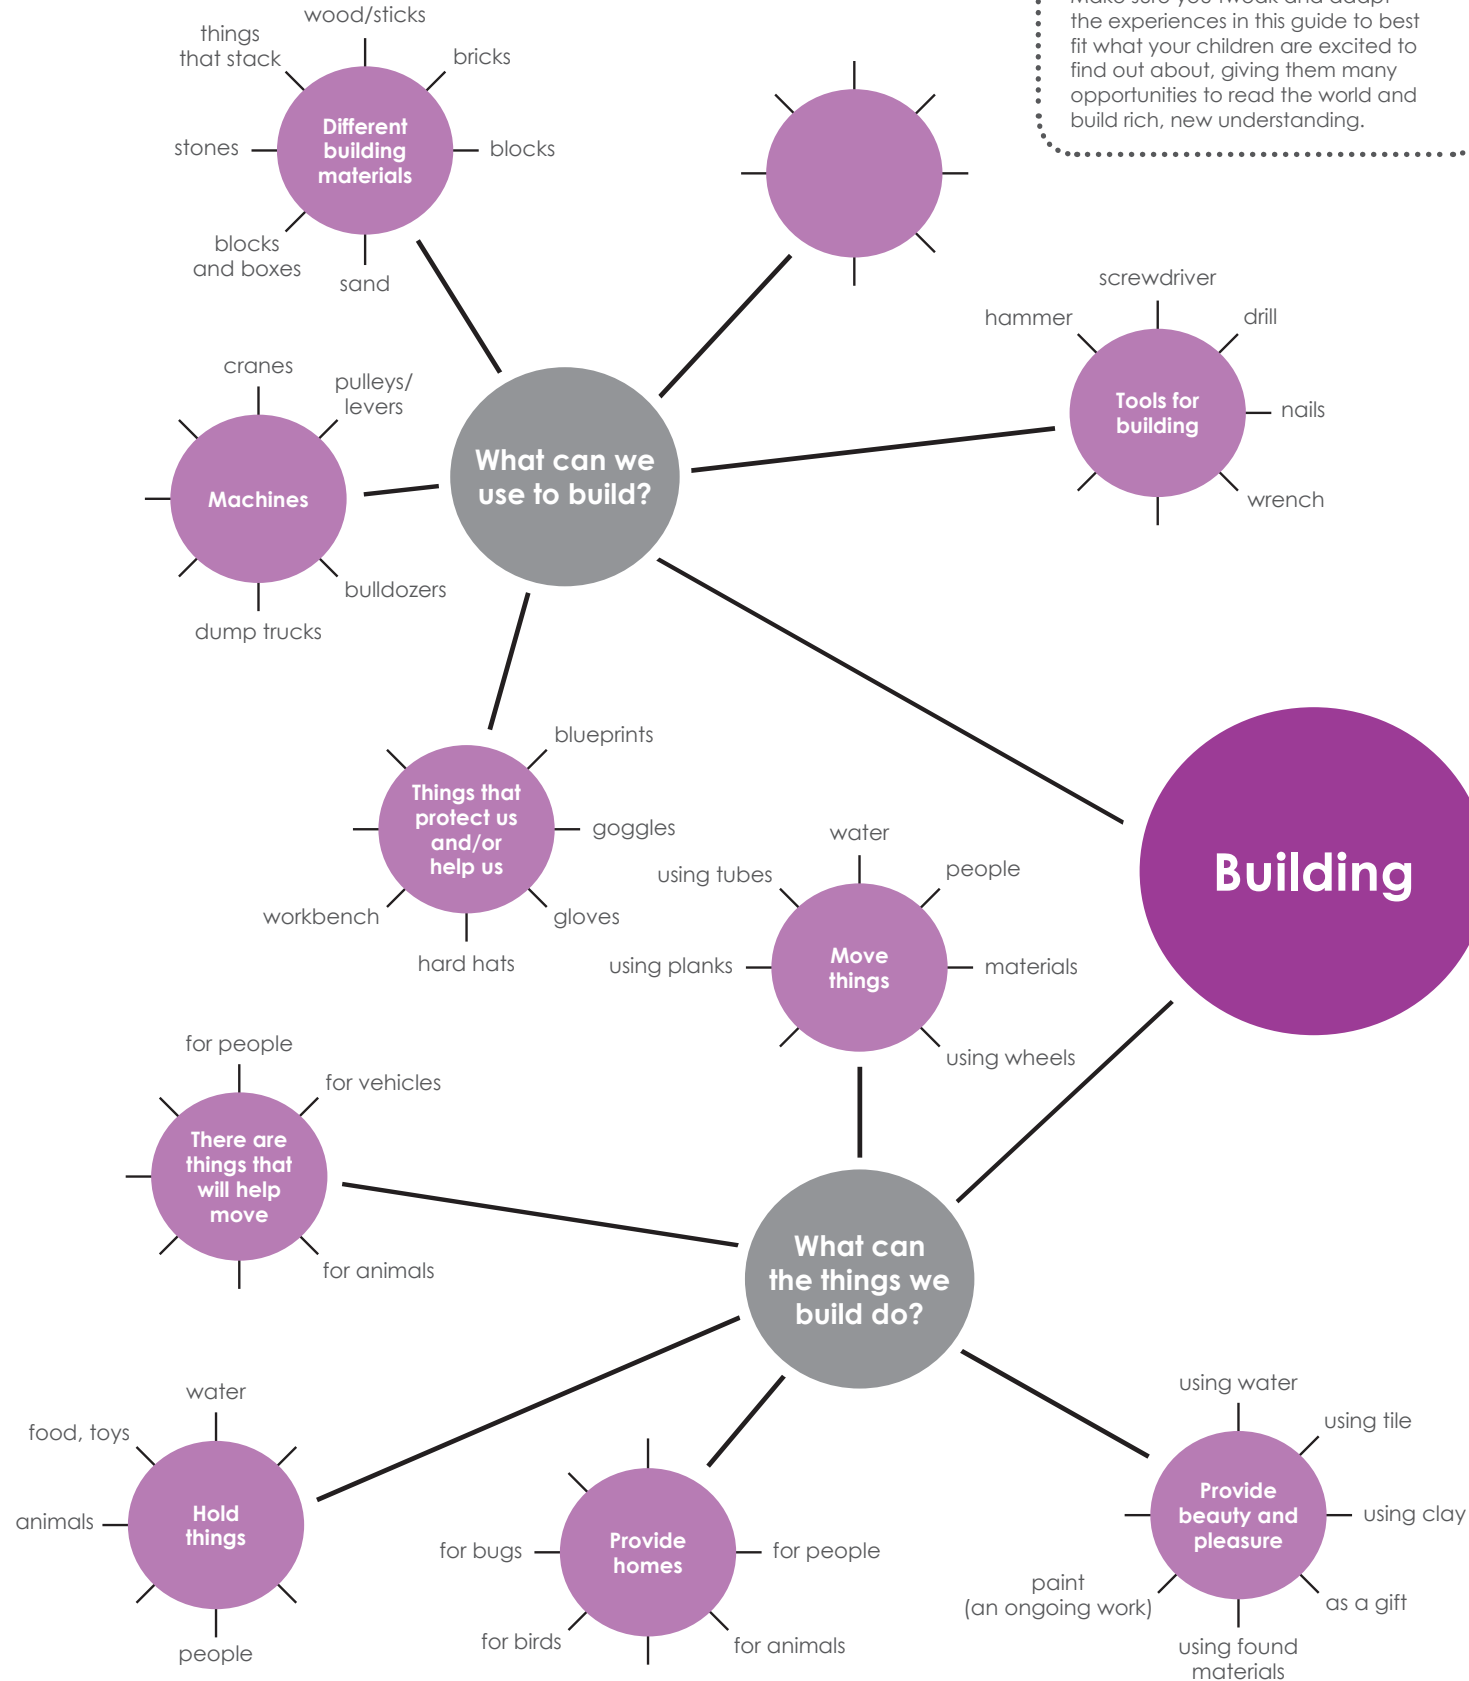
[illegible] the experiences in this guide to best fit what your children are excited to find out about, giving them many opportunities to read the world and build rich, new understanding.

Building

What can we use to build?

Different building materials
wood/sticks
bricks
blocks
sand
blocks and boxes
stones
things that stack

Tools for building
screwdriver
drill
nails
wrench
hammer

Machines
cranes
pulleys/ levers
bulldozers
dump trucks

Things that protect us and/or help us
blueprints
goggles
gloves
hard hats
workbench

Move things
water
people
materials
using wheels
using planks
using tubes

What can the things we build do?

There are things that will help move
for people
for vehicles
for animals

Hold things
water
food, toys
animals
people

Provide homes
for bugs
for people
for birds
for animals

Provide beauty and pleasure
using water
using tile
using clay
as a gift
using found materials
paint (an ongoing work)